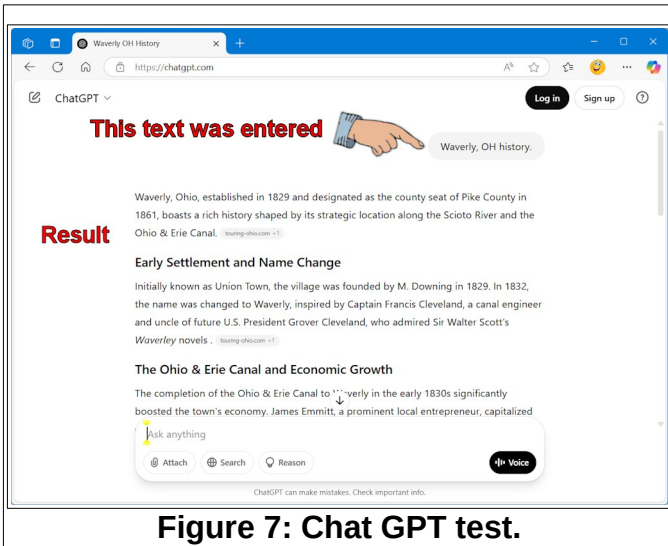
Waverly OH History

https://chatgpt.com

ChatGPT

Log in

Sign up

This text was entered

Waverly, OH history.

Result

Waverly, Ohio, established in 1829 and designated as the county seat of Pike County in 1861, boasts a rich history shaped by its strategic location along the Scioto River and the Ohio & Erie Canal. touring-ohio.com +1

Early Settlement and Name Change

Initially known as Union Town, the village was founded by M. Downing in 1829. In 1832, the name was changed to Waverly, inspired by Captain Francis Cleveland, a canal engineer and uncle of future U.S. President Grover Cleveland, who admired Sir Walter Scott's *Waverley* novels . touring-ohio.com +1

The Ohio & Erie Canal and Economic Growth

The completion of the Ohio & Erie Canal to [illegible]verly in the early 1830s significantly boosted the town's economy. James Emmitt, a prominent local entrepreneur, capitalized

Ask anything

Attach

Search

Reason

Voice

ChatGPT can make mistakes. Check important info.

Figure 7: Chat GPT test.